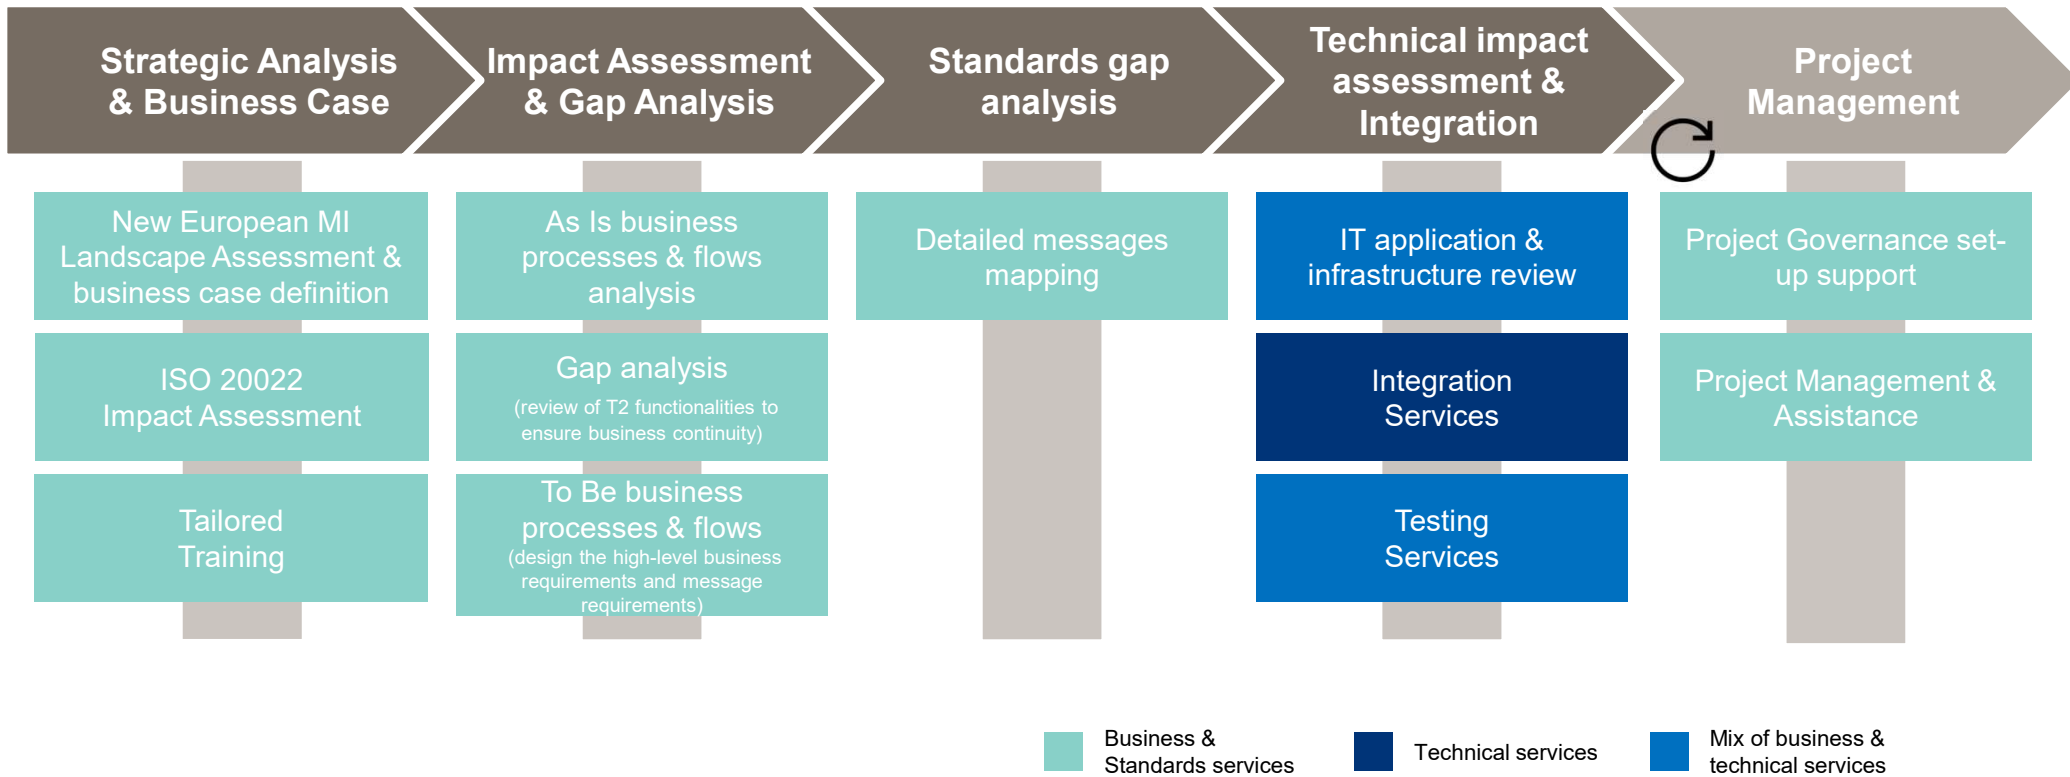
Strategic Analysis & Business Case

New European MI Landscape Assessment & business case definition

ISO 20022 Impact Assessment

Tailored Training

Impact Assessment & Gap Analysis

As Is business processes & flows analysis

Gap analysis
(review of T2 functionalities to ensure business continuity)

To Be business processes & flows
(design the high-level business requirements and message requirements)

Standards gap analysis

Detailed messages mapping

Technical impact assessment & Integration

IT application & infrastructure review

Integration Services

Testing Services

Project Management

Project Governance set-up support

Project Management & Assistance

Business & Standards services

Technical services

Mix of business & technical services